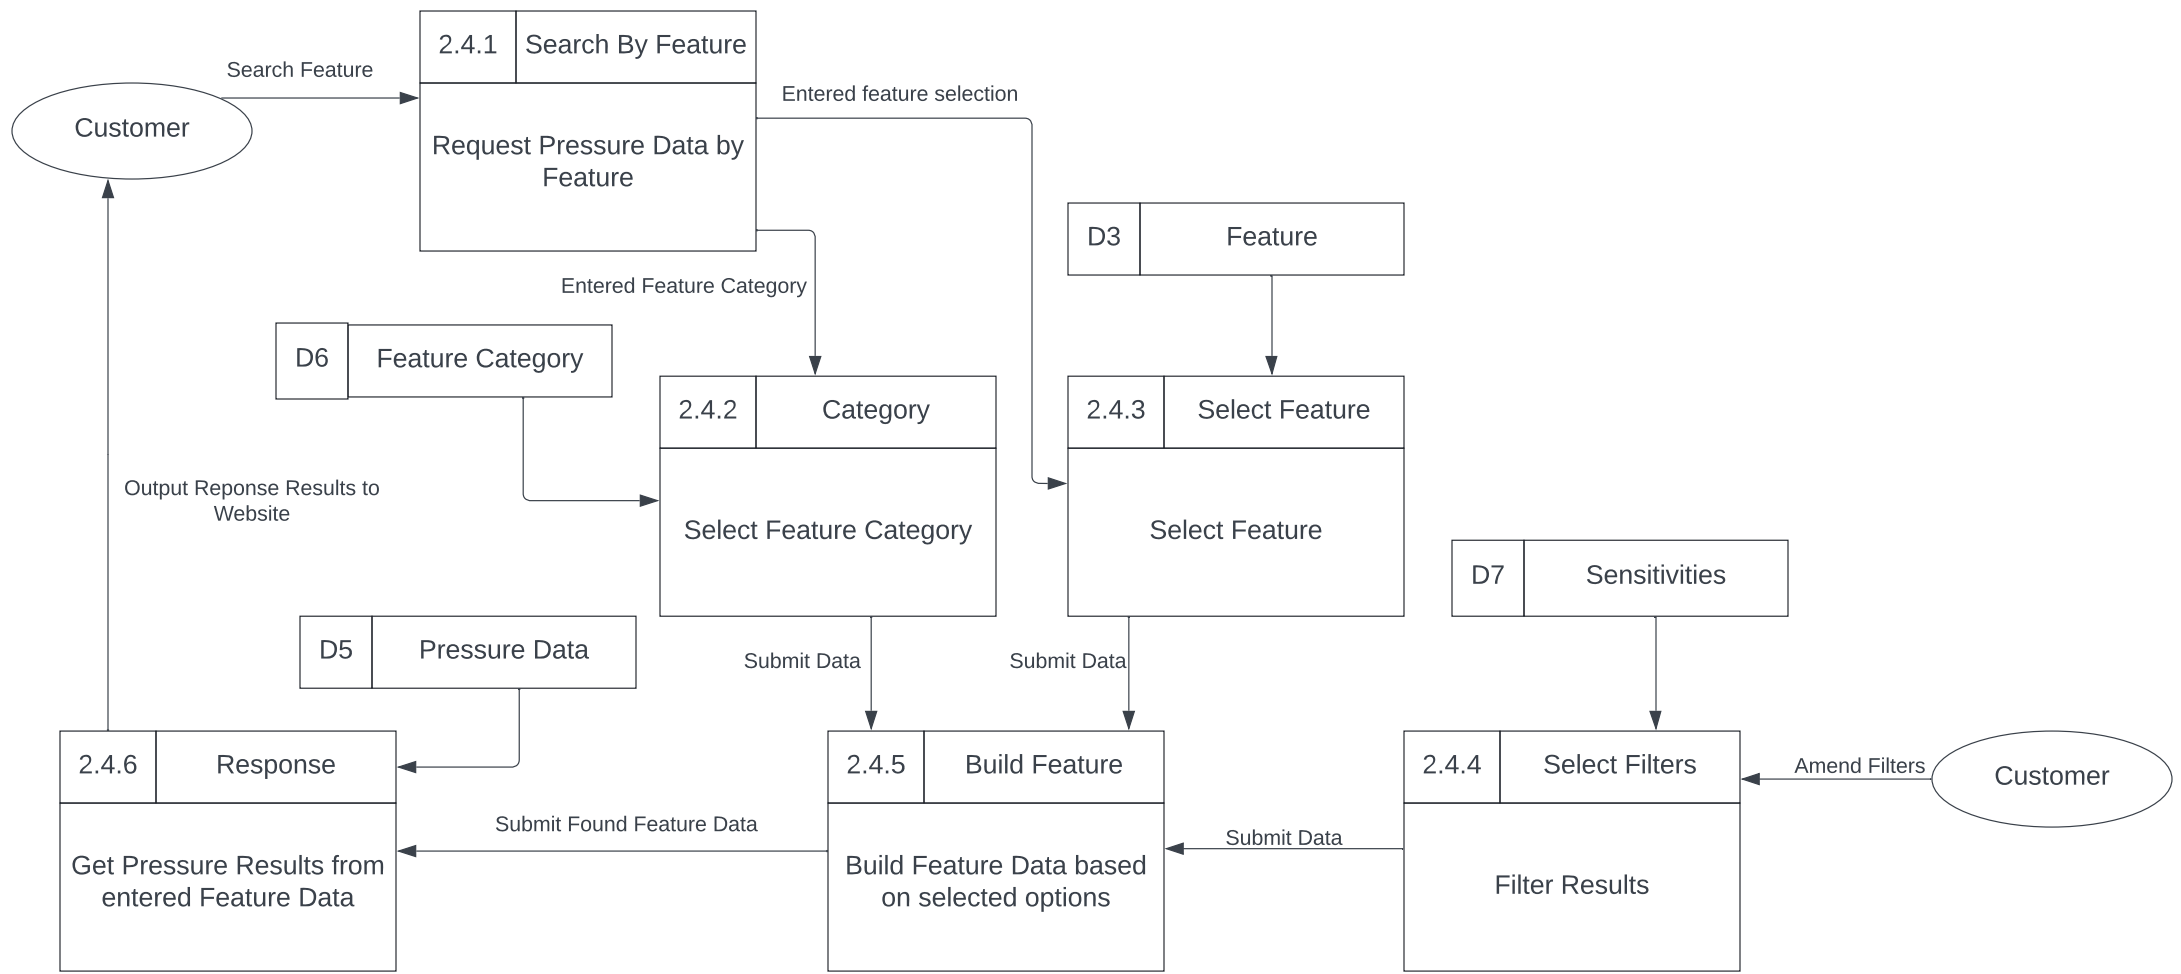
Customer

Search Feature

2.4.1 Search By Feature

Request Pressure Data by Feature

Entered feature selection

D3 Feature

Entered Feature Category

D6 Feature Category

2.4.2 Category

Select Feature Category

2.4.3 Select Feature

Select Feature

Output Reponse Results to Website

D7 Sensitivities

D5 Pressure Data

Submit Data

Submit Data

2.4.6 Response

Get Pressure Results from entered Feature Data

Submit Found Feature Data

2.4.5 Build Feature

Build Feature Data based on selected options

Submit Data

2.4.4 Select Filters

Filter Results

Amend Filters

Customer